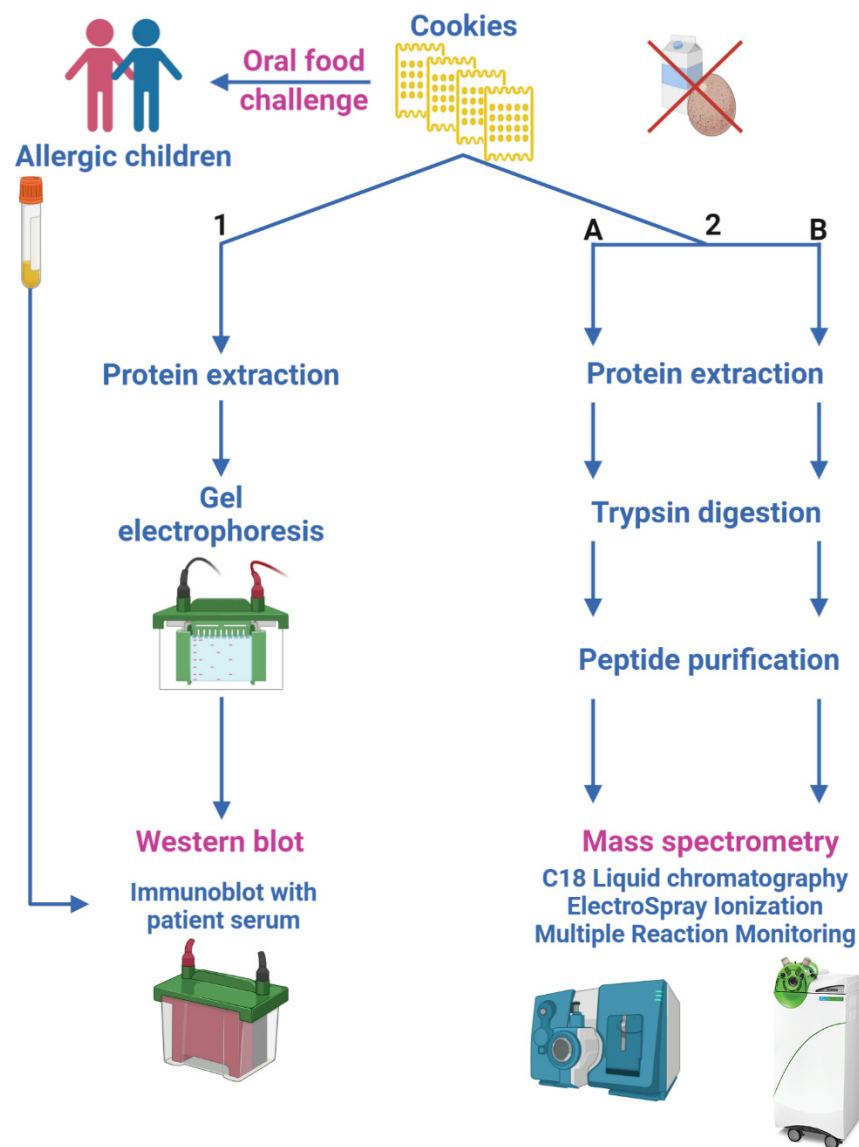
Cookies

Oral food challenge

Allergic children

1

A

2

B

Protein extraction

Protein extraction

Gel electrophoresis

Trypsin digestion

Peptide purification

Western blot

Immunoblot with patient serum

Mass spectrometry

C18 Liquid chromatography
ElectroSpray Ionization
Multiple Reaction Monitoring